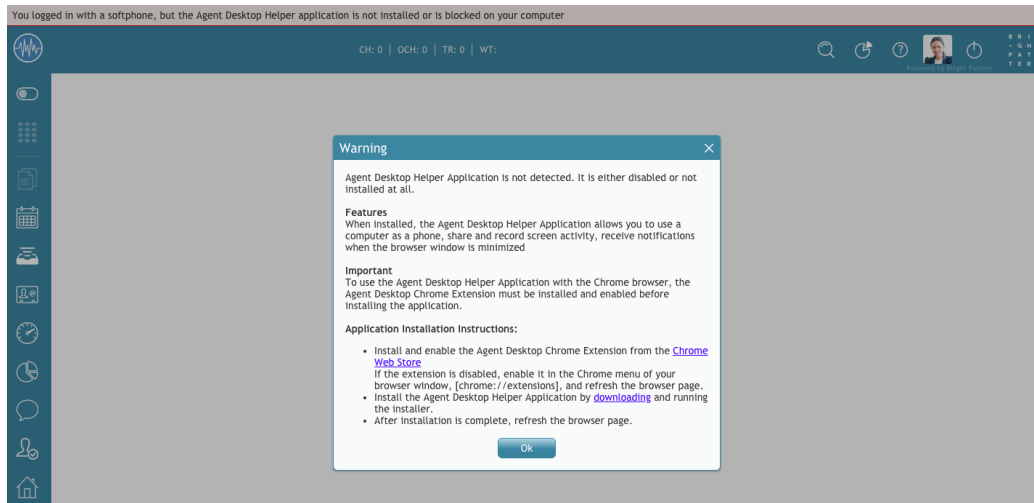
You logged in with a softphone, but the Agent Desktop Helper application is not installed or is blocked on your computer

CH: 0 | OCH: 0 | TR: 0 | WT:

Powered by Bright Pattern

B R I
- G H
P A T
T E R

Warning

Agent Desktop Helper Application is not detected. It is either disabled or not installed at all.

Features
When installed, the Agent Desktop Helper Application allows you to use a computer as a phone, share and record screen activity, receive notifications when the browser window is minimized

Important
To use the Agent Desktop Helper Application with the Chrome browser, the Agent Desktop Chrome Extension must be installed and enabled before installing the application.

Application Installation Instructions:

- Install and enable the Agent Desktop Chrome Extension from the Chrome Web Store
If the extension is disabled, enable it in the Chrome menu of your browser window, [chrome://extensions], and refresh the browser page.
- Install the Agent Desktop Helper Application by downloading and running the installer.
- After installation is complete, refresh the browser page.

Ok